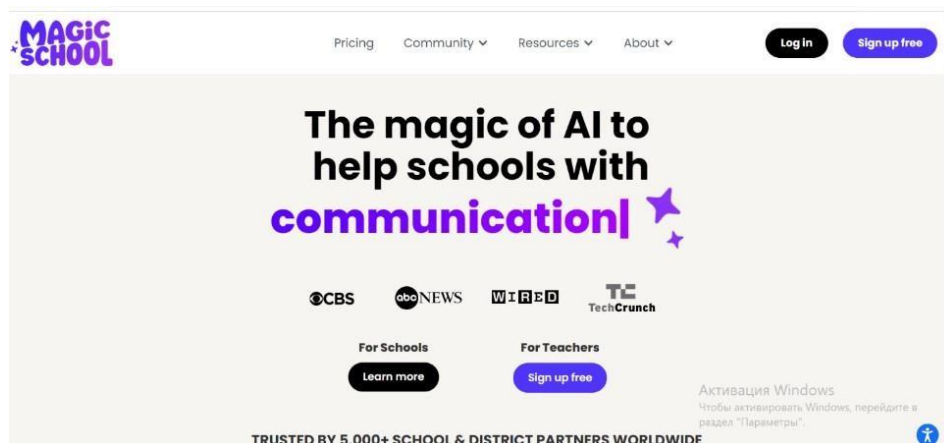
MAGIC SCHOOL

Pricing Community Resources About

Log in Sign up free

The magic of AI to help schools with communication|

CBS abcNEWS WIRED TC TechCrunch

For Schools
Learn more

For Teachers
Sign up free

Активация Windows
Чтобы активировать Windows, перейдите в раздел "Параметры".

TRUSTED BY 5,000+ SCHOOL & DISTRICT PARTNERS WORLDWIDE